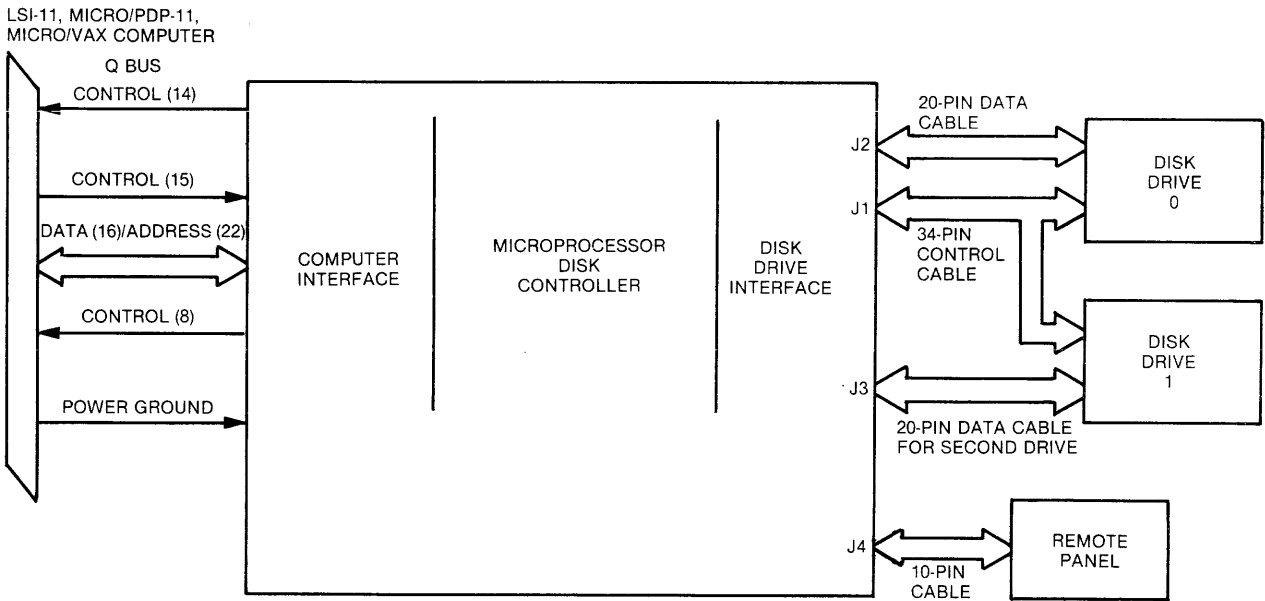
LSI-11, MICRO/PDP-11, MICRO/VAX COMPUTER

Q BUS

CONTROL (14)

CONTROL (15)

DATA (16)/ADDRESS (22)

CONTROL (8)

POWER GROUND

COMPUTER INTERFACE

MICROPROCESSOR DISK CONTROLLER

DISK DRIVE INTERFACE

J2

J1

J3

J4

20-PIN DATA CABLE

34-PIN CONTROL CABLE

20-PIN DATA CABLE FOR SECOND DRIVE

10-PIN CABLE

DISK DRIVE 0

DISK DRIVE 1

REMOTE PANEL